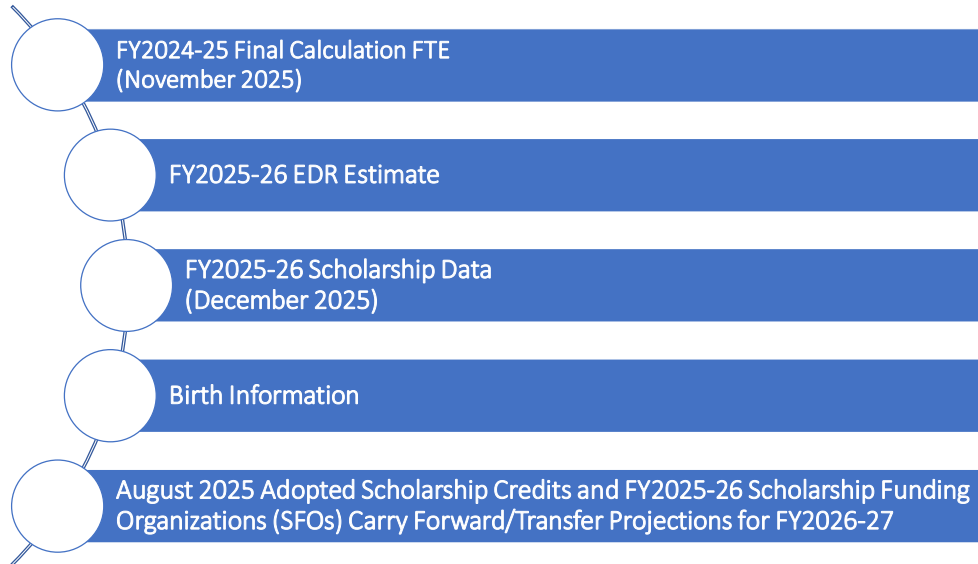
FY2024-25 Final Calculation FTE (November 2025)

FY2025-26 EDR Estimate

FY2025-26 Scholarship Data (December 2025)

Birth Information

August 2025 Adopted Scholarship Credits and FY2025-26 Scholarship Funding Organizations (SFOs) Carry Forward/Transfer Projections for FY2026-27